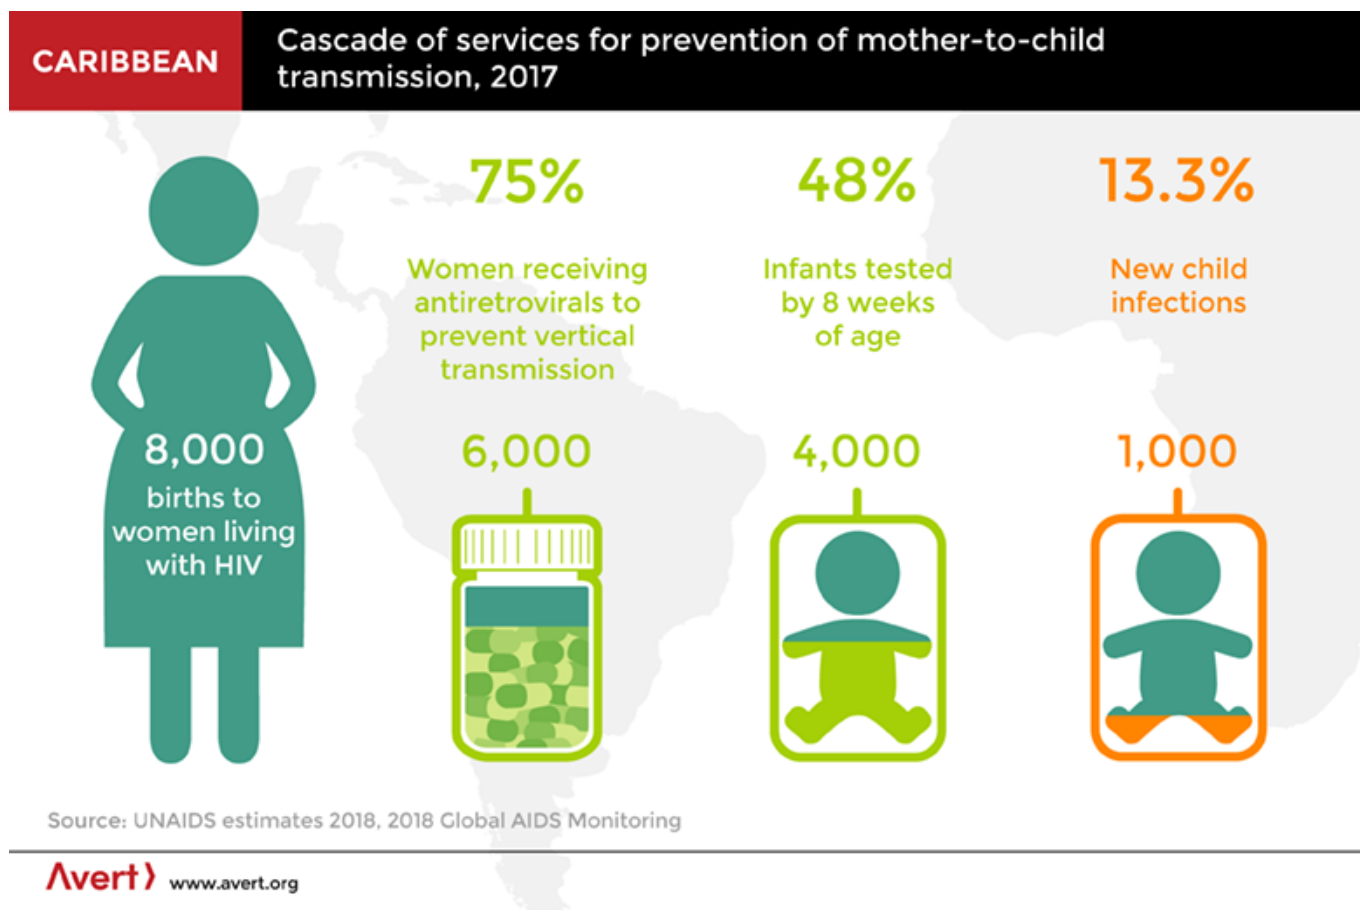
CARIBBEAN

Cascade of services for prevention of mother-to-child transmission, 2017

8,000
births to women living with HIV

75%
Women receiving antiretrovirals to prevent vertical transmission
6,000

48%
Infants tested by 8 weeks of age
4,000

13.3%
New child infections
1,000

Source: UNAIDS estimates 2018, 2018 Global AIDS Monitoring

Avert www.avert.org